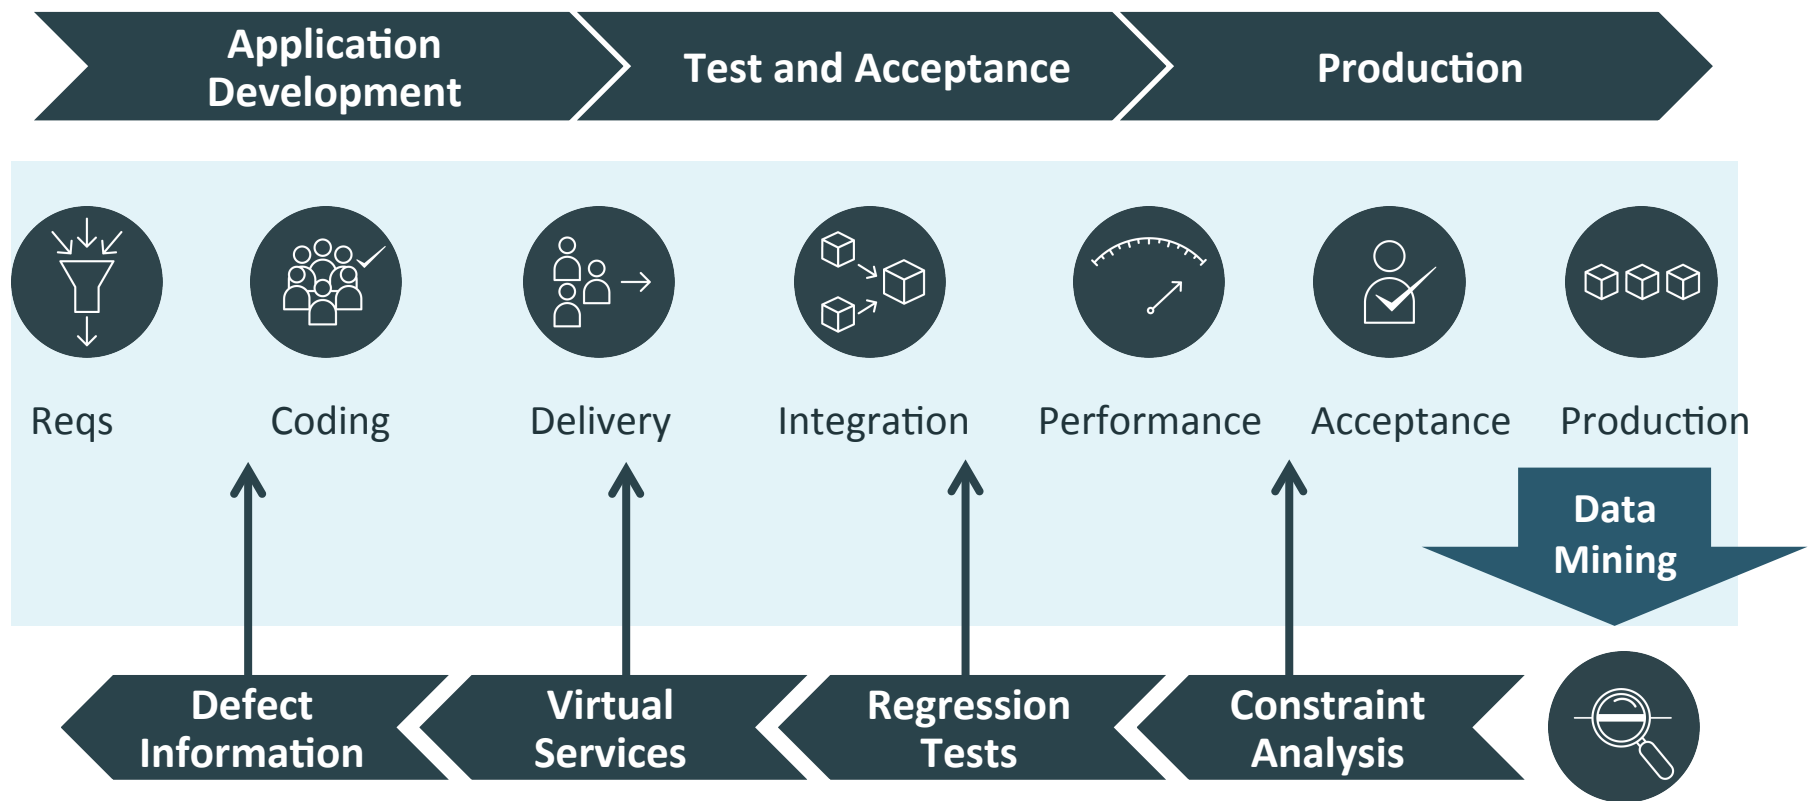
Application Development

Test and Acceptance

Production

Reqs

Coding

Delivery

Integration

Performance

Acceptance

Production

Data Mining

Defect Information

Virtual Services

Regression Tests

Constraint Analysis